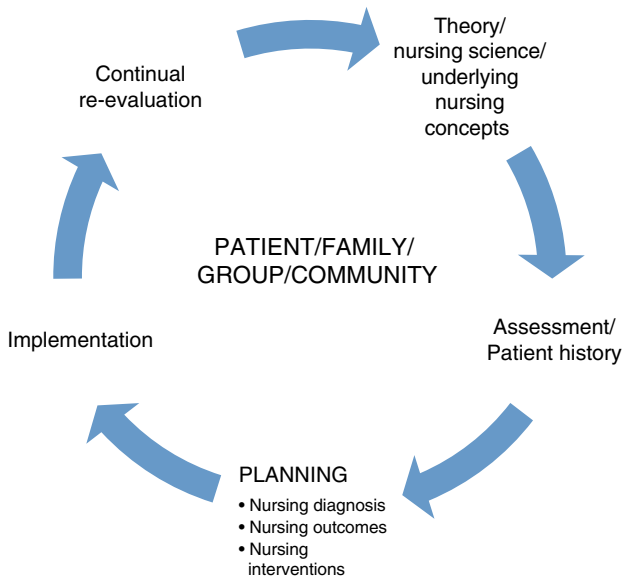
Theory/
nursing science/
underlying
nursing
concepts

Assessment/
Patient history

PLANNING
• Nursing diagnosis
• Nursing outcomes
• Nursing interventions

Implementation

Continual
re-evaluation

PATIENT/FAMILY/
GROUP/COMMUNITY